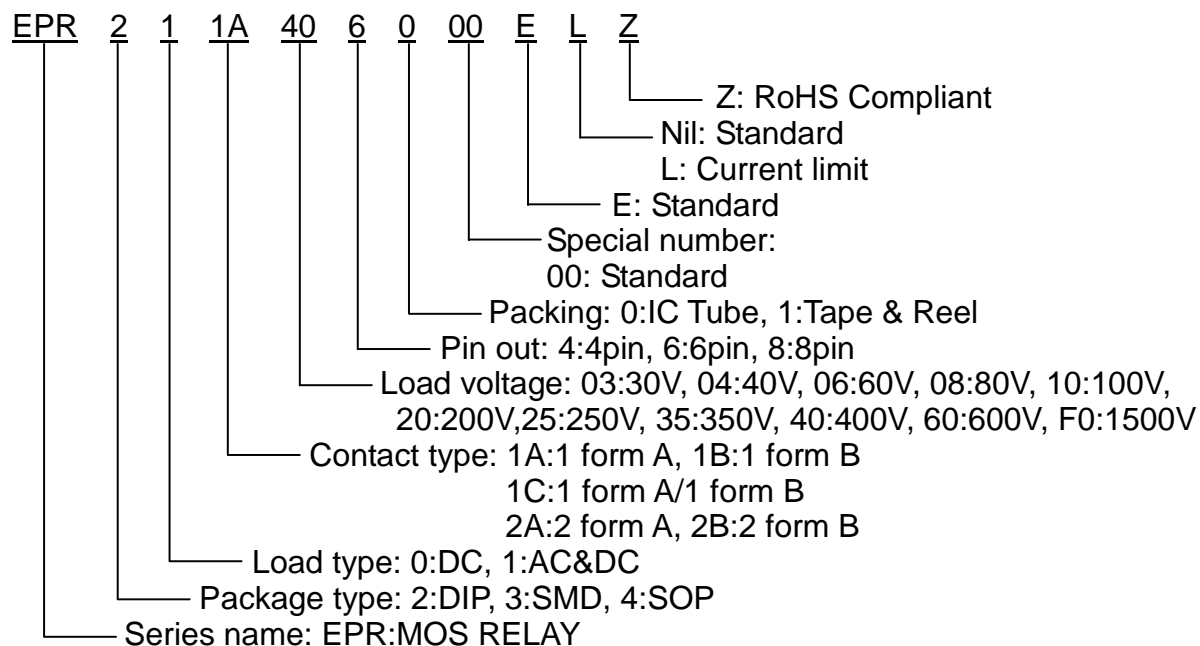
EPR 2 1 1A 40 6 0 00 E L Z

Z: RoHS Compliant

Nil: Standard
L: Current limit

E: Standard

Special number:
00: Standard

Packing: 0:IC Tube, 1:Tape & Reel

Pin out: 4:4pin, 6:6pin, 8:8pin

Load voltage: 03:30V, 04:40V, 06:60V, 08:80V, 10:100V, 20:200V,25:250V, 35:350V, 40:400V, 60:600V, F0:1500V

Contact type: 1A:1 form A, 1B:1 form B
1C:1 form A/1 form B
2A:2 form A, 2B:2 form B

Load type: 0:DC, 1:AC&DC

Package type: 2:DIP, 3:SMD, 4:SOP

Series name: EPR:MOS RELAY